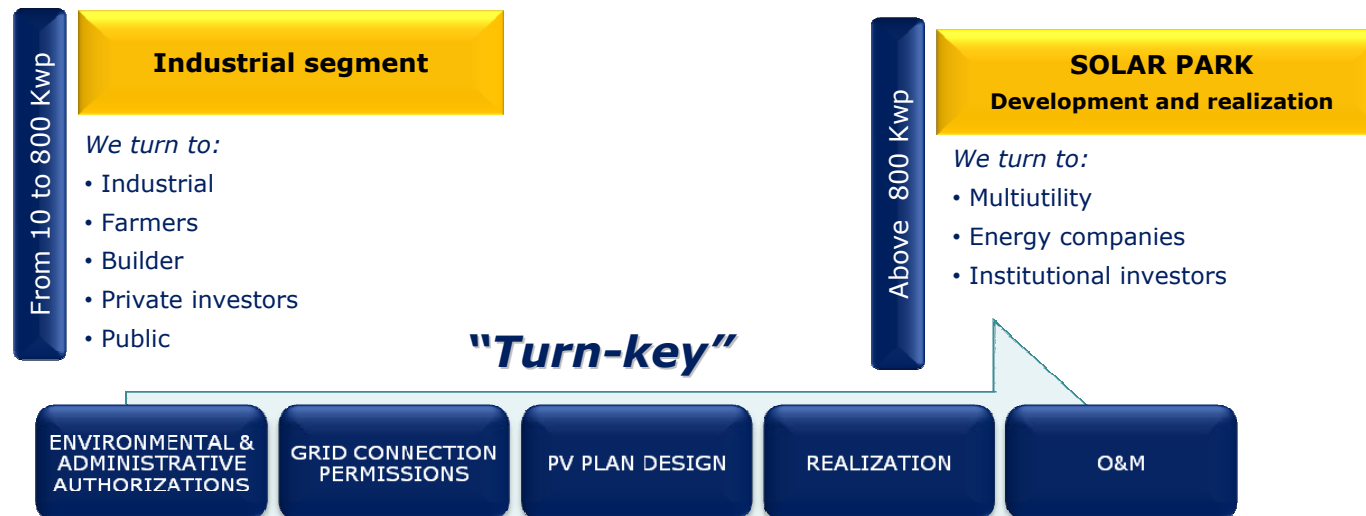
From 10 to 800 Kwp

Industrial segment

We turn to:
• Industrial
• Farmers
• Builder
• Private investors
• Public

Above 800 Kwp

SOLAR PARK
Development and realization

We turn to:
• Multiutility
• Energy companies
• Institutional investors

"Turn-key"

ENVIRONMENTAL & ADMINISTRATIVE AUTHORIZATIONS

GRID CONNECTION PERMISSIONS

PV PLAN DESIGN

REALIZATION

O&M